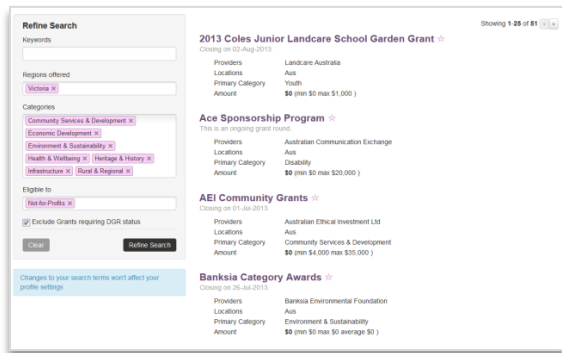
Refine Search

Keywords

Regions offered

Victoria ×

Categories

Community Services & Development ×
Economic Development ×
Environment & Sustainability ×
Health & Wellbeing × Heritage & History ×
Infrastructure × Rural & Regional ×

Eligible to

Not-for-Profits ×

Exclude Grants requiring DGR status

Clear

Refine Search

Changes to your search terms won't affect your profile settings

Showing 1-25 of 61

2013 Coles Junior Landcare School Garden Grant ☆
Closing on 02-Aug-2013.

| Providers | Landcare Australia |
|---|---|
| Locations | Aus |
| Primary Category | Youth |
| Amount | $0 (min $0 max $1,000 ) |

Ace Sponsorship Program ☆
This is an ongoing grant round.

| Providers | Australian Communication Exchange |
|---|---|
| Locations | Aus |
| Primary Category | Disability |
| Amount | $0 (min $0 max $20,000 ) |

AEI Community Grants ☆
Closing on 01-Jul-2013.

| Providers | Australian Ethical Investment Ltd |
|---|---|
| Locations | Aus |
| Primary Category | Community Services & Development |
| Amount | $0 (min $4,000 max $35,000 ) |

Banksia Category Awards ☆
Closing on 26-Jul-2013.

| Providers | Banksia Environmental Foundation |
|---|---|
| Locations | Aus |
| Primary Category | Environment & Sustainability |
| Amount | $0 (min $0 max $0 average $0 ) |